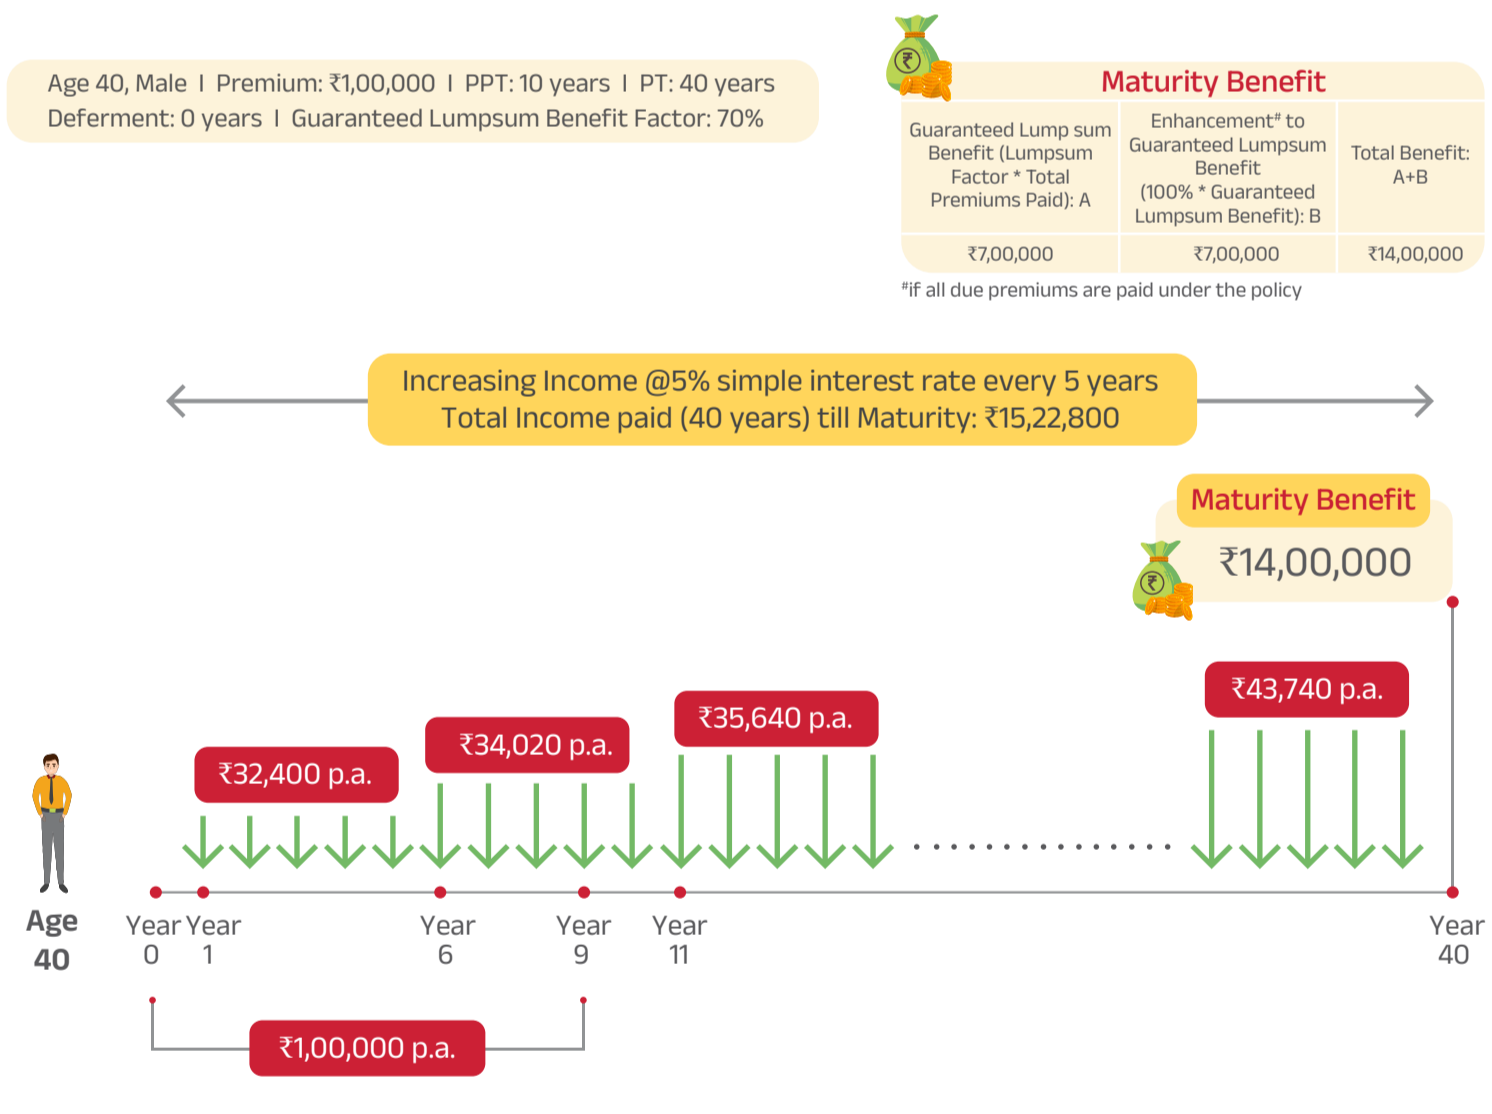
Age 40, Male I Premium: ₹1,00,000 I PPT: 10 years I PT: 40 years
Deferment: 0 years I Guaranteed Lumpsum Benefit Factor: 70%

Maturity Benefit

| Guaranteed Lump sum Benefit (Lumpsum Factor * Total Premiums Paid): A | Enhancement# to Guaranteed Lumpsum Benefit (100% * Guaranteed Lumpsum Benefit): B | Total Benefit: A+B |
|---|---|---|
| ₹7,00,000 | ₹7,00,000 | ₹14,00,000 |

#if all due premiums are paid under the policy

Increasing Income @5% simple interest rate every 5 years
Total Income paid (40 years) till Maturity: ₹15,22,800

Maturity Benefit
₹14,00,000

₹32,400 p.a.
₹34,020 p.a.
₹35,640 p.a.
₹43,740 p.a.

Age 40
Year 0
Year 1
Year 6
Year 9
Year 11
Year 40

₹1,00,000 p.a.